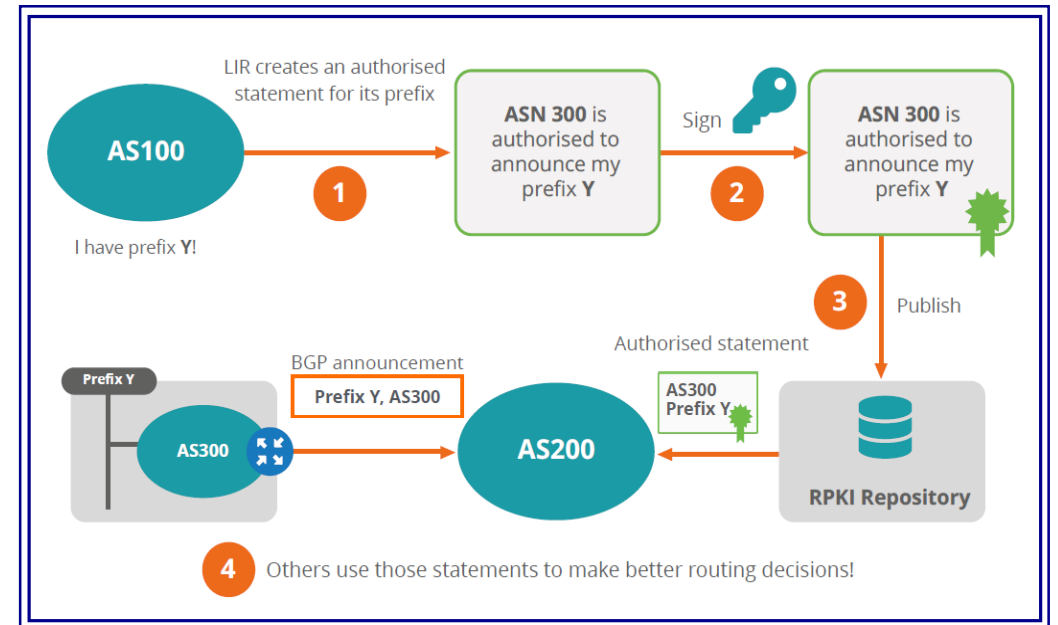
LIR creates an authorised statement for its prefix

AS100

I have prefix **Y**!

1

**ASN 300** is authorised to announce my prefix **Y**

Sign

2

**ASN 300** is authorised to announce my prefix **Y**

3

Publish

Authorised statement

BGP announcement

Prefix Y

**Prefix Y, AS300**

AS300

AS200

AS300
Prefix Y

RPKI Repository

4

Others use those statements to make better routing decisions!